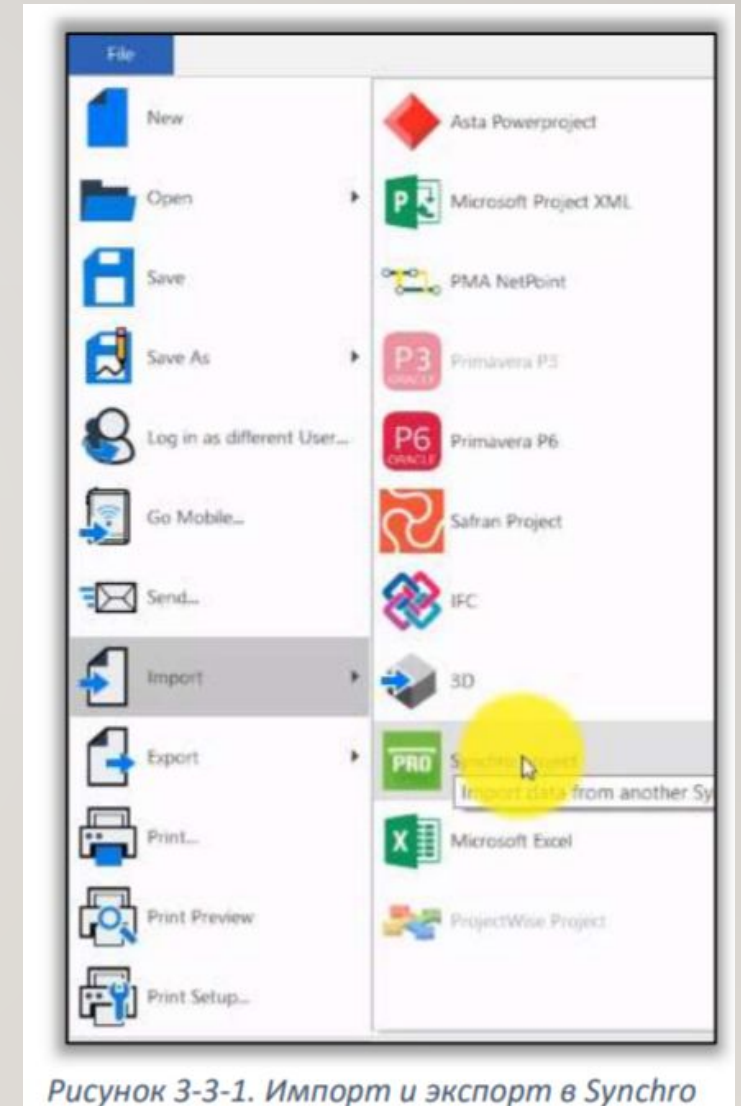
File

New

Open

Save

Save As

Log in as different User...

Go Mobile...

Send...

Import

Export

Print...

Print Preview

Print Setup...

Asta Powerproject

Microsoft Project XML

PMA NetPoint

Primavera P3

Primavera P6

Safran Project

IFC

3D

Synchro Project

Import data from another Sy

Microsoft Excel

ProjectWise Project

Рисунок 3-3-1. Импорт и экспорт в Synchro